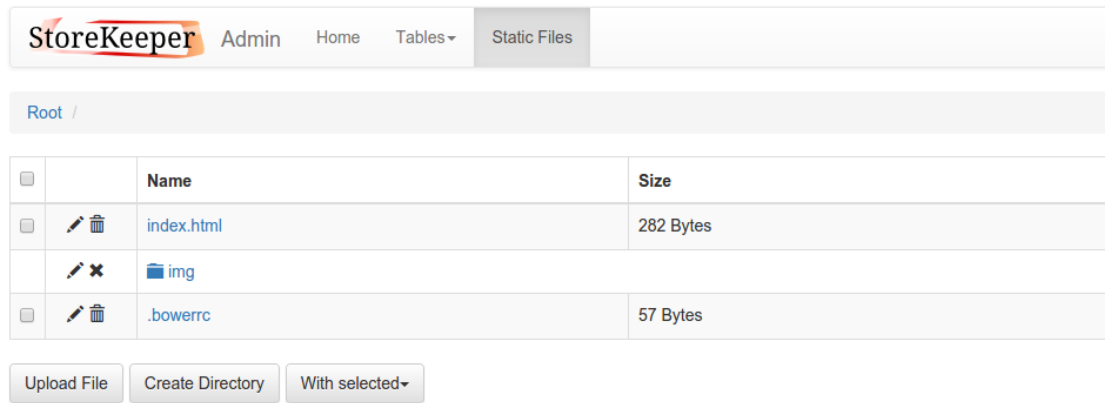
StoreKeeper Admin Home Tables Static Files

Root /

| | | Name | Size |
|---|---|---|---|
| | | index.html | 282 Bytes |
| | | img | |
| | | .bowerrc | 57 Bytes |

Upload File Create Directory With selected